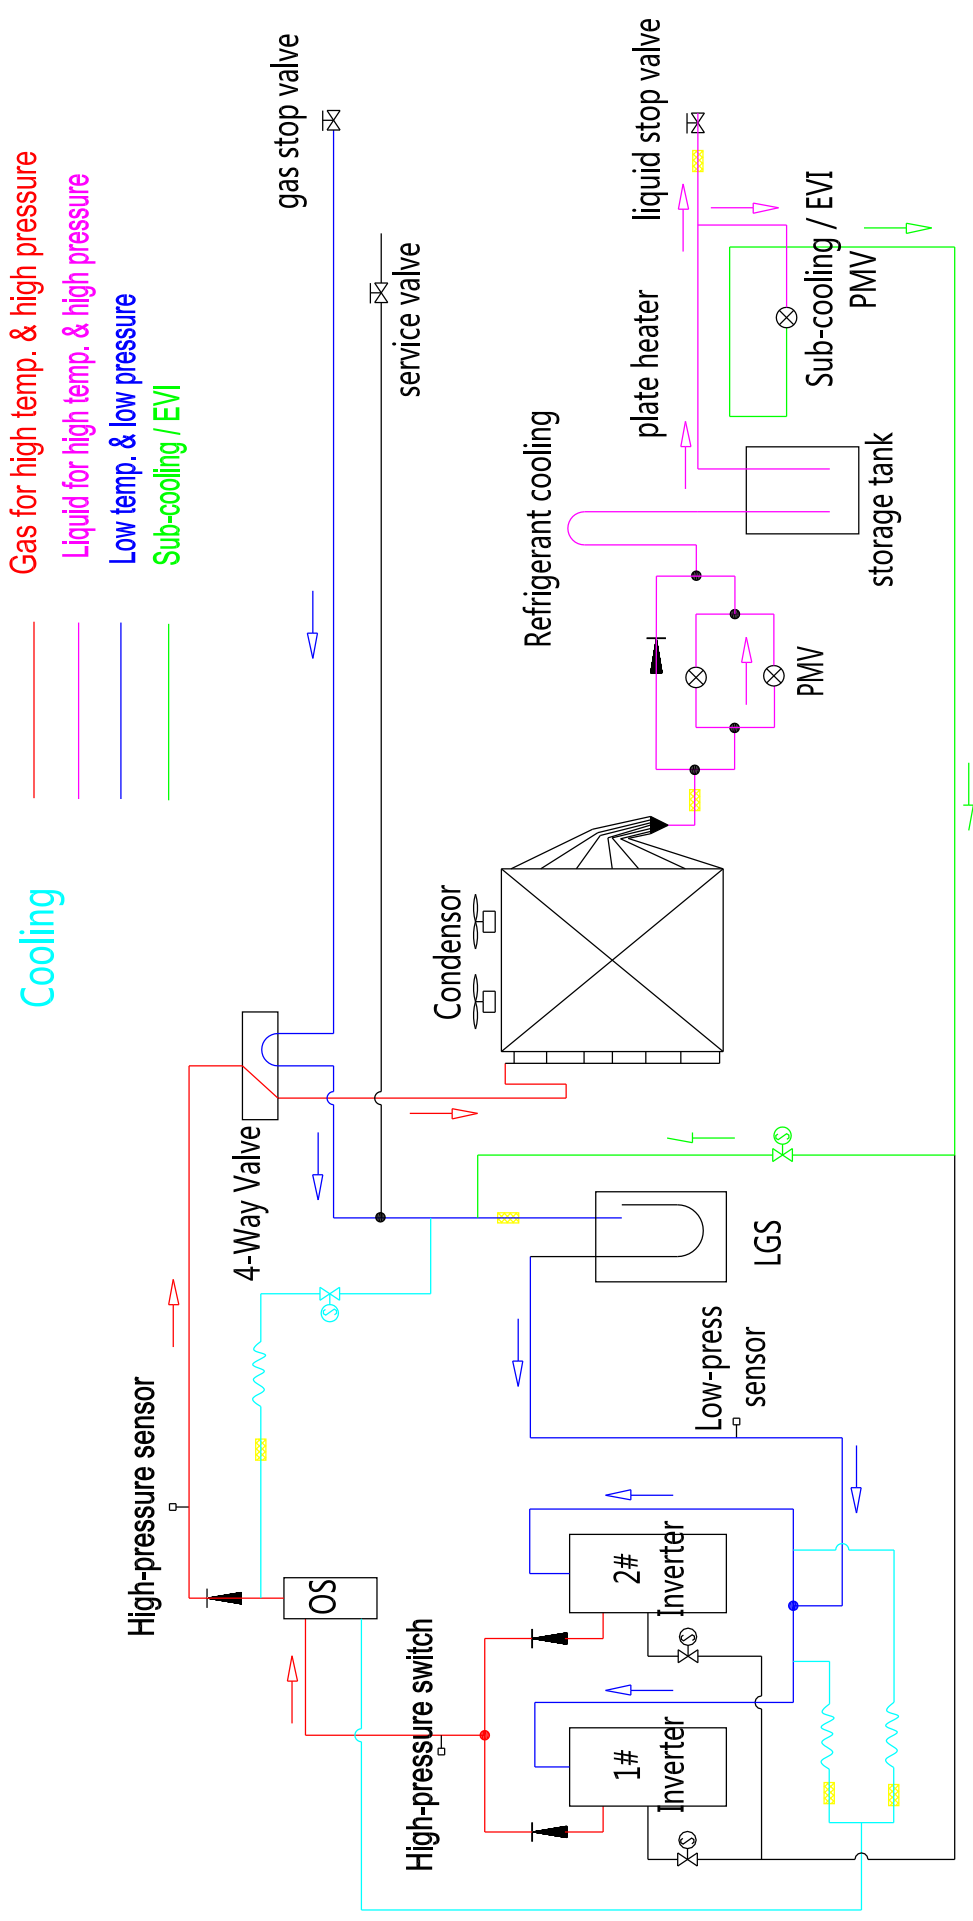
Gas for high temp. & high pressure
Liquid for high temp. & high pressure
Low temp. & low pressure
Sub-cooling / EVI

Cooling

gas stop valve
service valve
liquid stop valve
plate heater
Sub-cooling / EVI
PMV
storage tank
Refrigerant cooling
PMV
Condensor
4-Way Valve
LGS
Low-press sensor
High-pressure sensor
OS
2# Inverter
1# Inverter
High-pressure switch